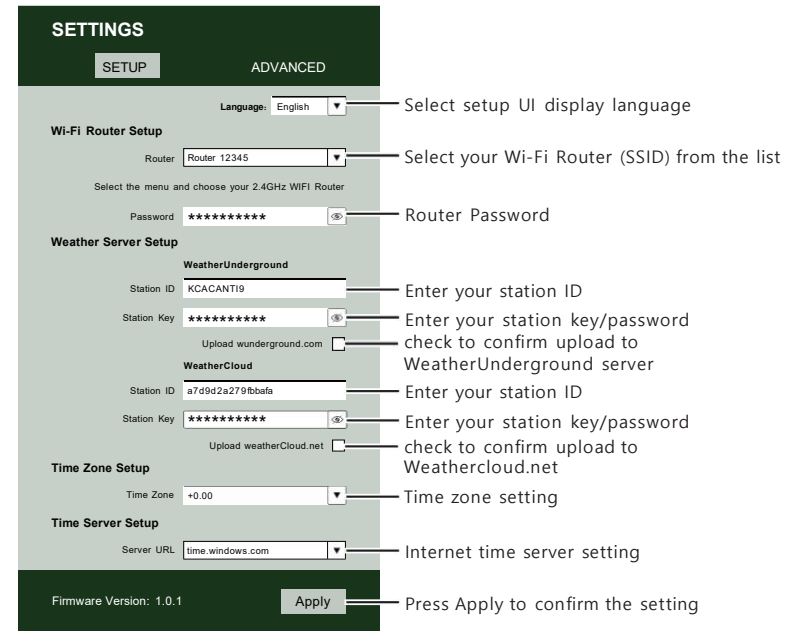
SETTINGS

SETUP ADVANCED

Language: English ▼ Select setup UI display language

Wi-Fi Router Setup

Router Router 12345 ▼ Select your Wi-Fi Router (SSID) from the list

Select the menu and choose your 2.4GHz WIFI Router

Password ********** Router Password

Weather Server Setup

WeatherUnderground

Station ID KCACANTI9 Enter your station ID

Station Key ********** Enter your station key/password

Upload wunderground.com check to confirm upload to WeatherUnderground server

WeatherCloud

Station ID a7d9d2a279fbbafa Enter your station ID

Station Key ********** Enter your station key/password

Upload weatherCloud.net check to confirm upload to Weathercloud.net

Time Zone Setup

Time Zone +0.00 ▼ Time zone setting

Time Server Setup

Server URL time.windows.com ▼ Internet time server setting

Firmware Version: 1.0.1 Apply Press Apply to confirm the setting